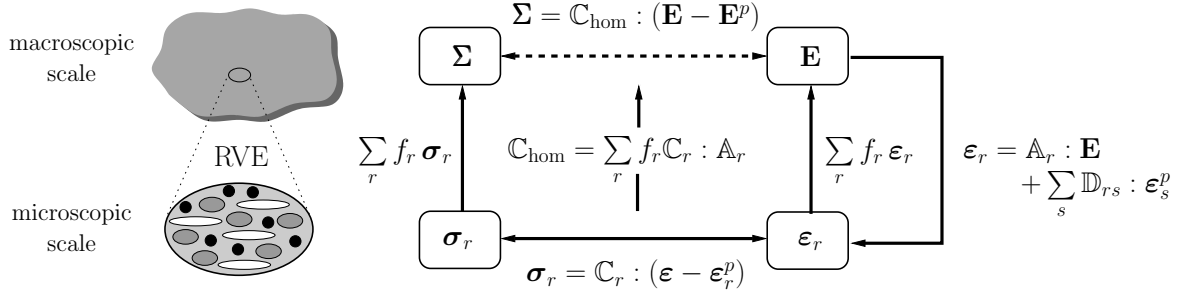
macroscopic scale

RVE

microscopic scale

$\mathbf{\Sigma} = \mathbb{C}_{\text{hom}} : (\mathbf{E} - \mathbf{E}^p)$

$\mathbf{\Sigma}$

$\mathbf{E}$

$\sum_r f_r \, \boldsymbol{\sigma}_r$

$\mathbb{C}_{\text{hom}} = \sum_r f_r \mathbb{C}_r : \mathbb{A}_r$

$\sum_r f_r \, \boldsymbol{\varepsilon}_r$

$\boldsymbol{\varepsilon}_r = \mathbb{A}_r : \mathbf{E} + \sum_s \mathbb{D}_{rs} : \boldsymbol{\varepsilon}_s^p$

$\boldsymbol{\sigma}_r$

$\boldsymbol{\varepsilon}_r$

$\boldsymbol{\sigma}_r = \mathbb{C}_r : (\boldsymbol{\varepsilon} - \boldsymbol{\varepsilon}_r^p)$